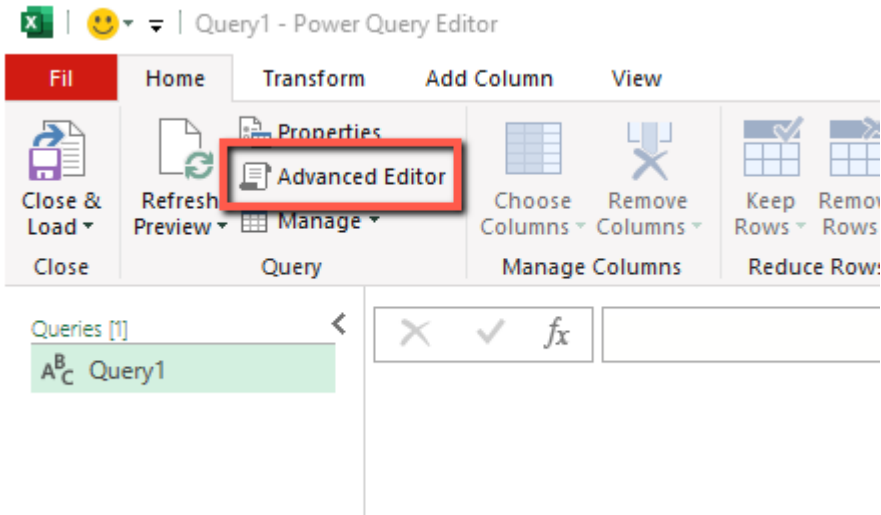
Query1 - Power Query Editor

Fil
Home
Transform
Add Column
View

Close & Load
Close
Refresh Preview
Properties
Advanced Editor
Manage
Query
Choose Columns
Remove Columns
Manage Columns
Keep Rows
Remov Rows
Reduce Rows

Queries [1]
Query1

$fx$